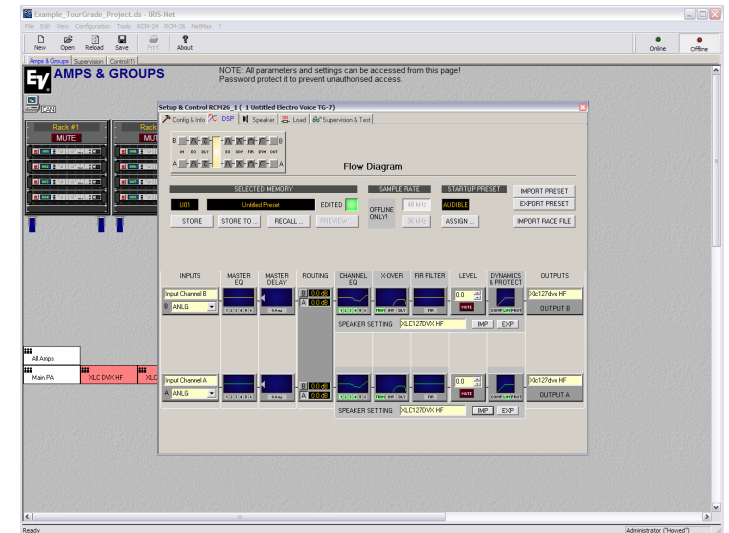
Example_TourGrade_Project.ds - IRIS-Net

File Edit View Configuration Tools RCM-24 RCM-26 NetMax ?

New Open Reload Save Print About

Online Offline

Amps & Groups Supervision Control(1)

AMPS & GROUPS

NOTE: All parameters and settings can be accessed from this page!
Password protect it to prevent unauthorised access.

Rack #1
MUTE

Rack

Setup & Control RCM26_1 ( 1 Untitled Electro Voice TG-7)

Config & Info DSP Speaker Load Supervision & Test

B
IN EQ DLY EQ XOV FIR DYN OUT
A

Flow Diagram

SELECTED MEMORY
U01 Untitled Preset EDITED
STORE STORE TO ... RECALL ... PREVIEW

SAMPLE RATE
48 kHz
OFFLINE ONLY!
96 kHz

STARTUP PRESET
AUDIBLE
ASSIGN ...

IMPORT PRESET
EXPORT PRESET
IMPORT RACE FILE

INPUTS
MASTER EQ
MASTER DELAY
ROUTING
CHANNEL EQ
X-OVER
FIR FILTER
LEVEL
DYNAMICS & PROTECT
OUTPUTS

Input Channel B
B ANLG
0.0 dB
0.0 dB
0.0
MUTE
Xlc127dvx HF
OUTPUT B
SPEAKER SETTING XLC127DVX HF IMP EXP

Input Channel A
A ANLG
0.0 dB
0.0 dB
0.0
MUTE
Xlc127dvx HF
OUTPUT A
SPEAKER SETTING XLC127DVX HF IMP EXP

All Amps
Main PA
XLC DVX HF
XLC

Ready
Administrator ("Howed")